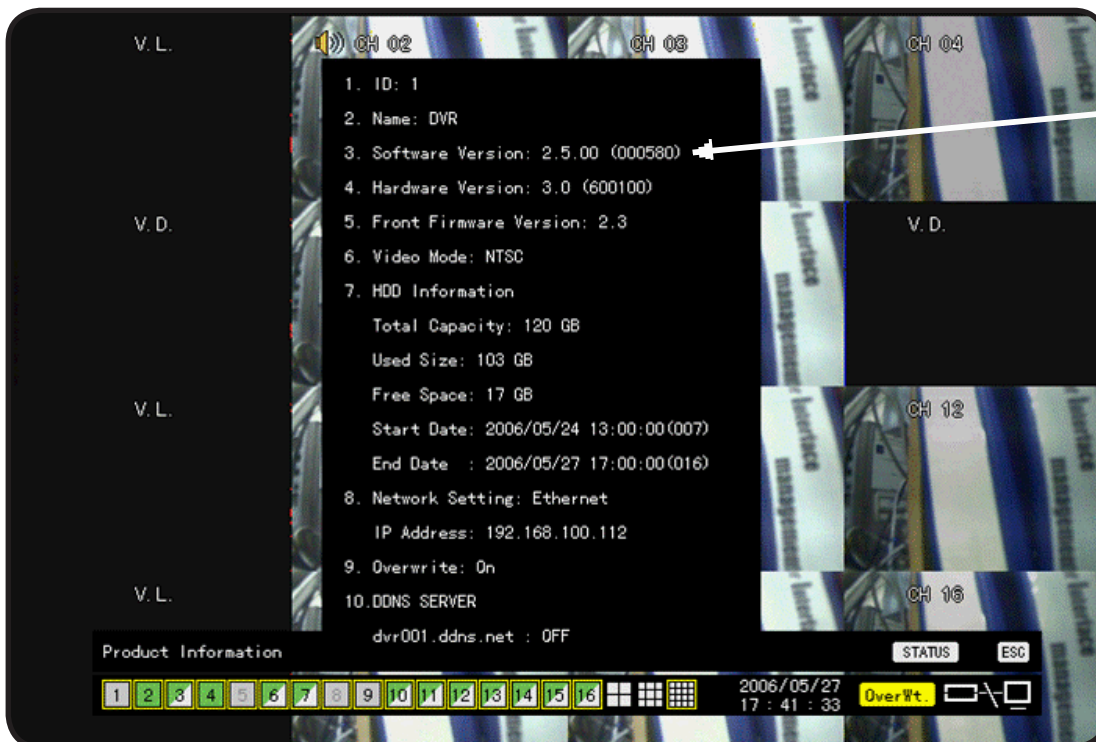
V. L.

CH 02

CH 03

CH 04

1. ID: 1

2. Name: DVR

3. Software Version: 2.5.00 (000580)

4. Hardware Version: 3.0 (600100)

5. Front Firmware Version: 2.3

6. Video Mode: NTSC

7. HDD Information

Total Capacity: 120 GB

Used Size: 103 GB

Free Space: 17 GB

Start Date: 2006/05/24 13:00:00(007)

End Date : 2006/05/27 17:00:00(016)

8. Network Setting: Ethernet

IP Address: 192.168.100.112

9. Overwrite: On

10.DDNS SERVER

dvr001.ddns.net : OFF

V. D.

V. D.

V. L.

CH 12

V. L.

CH 16

Product Information

STATUS

ESC

1 2 3 4 5 6 7 8 9 10 11 12 13 14 15 16

2006/05/27
17 : 41 : 33

OverWt.